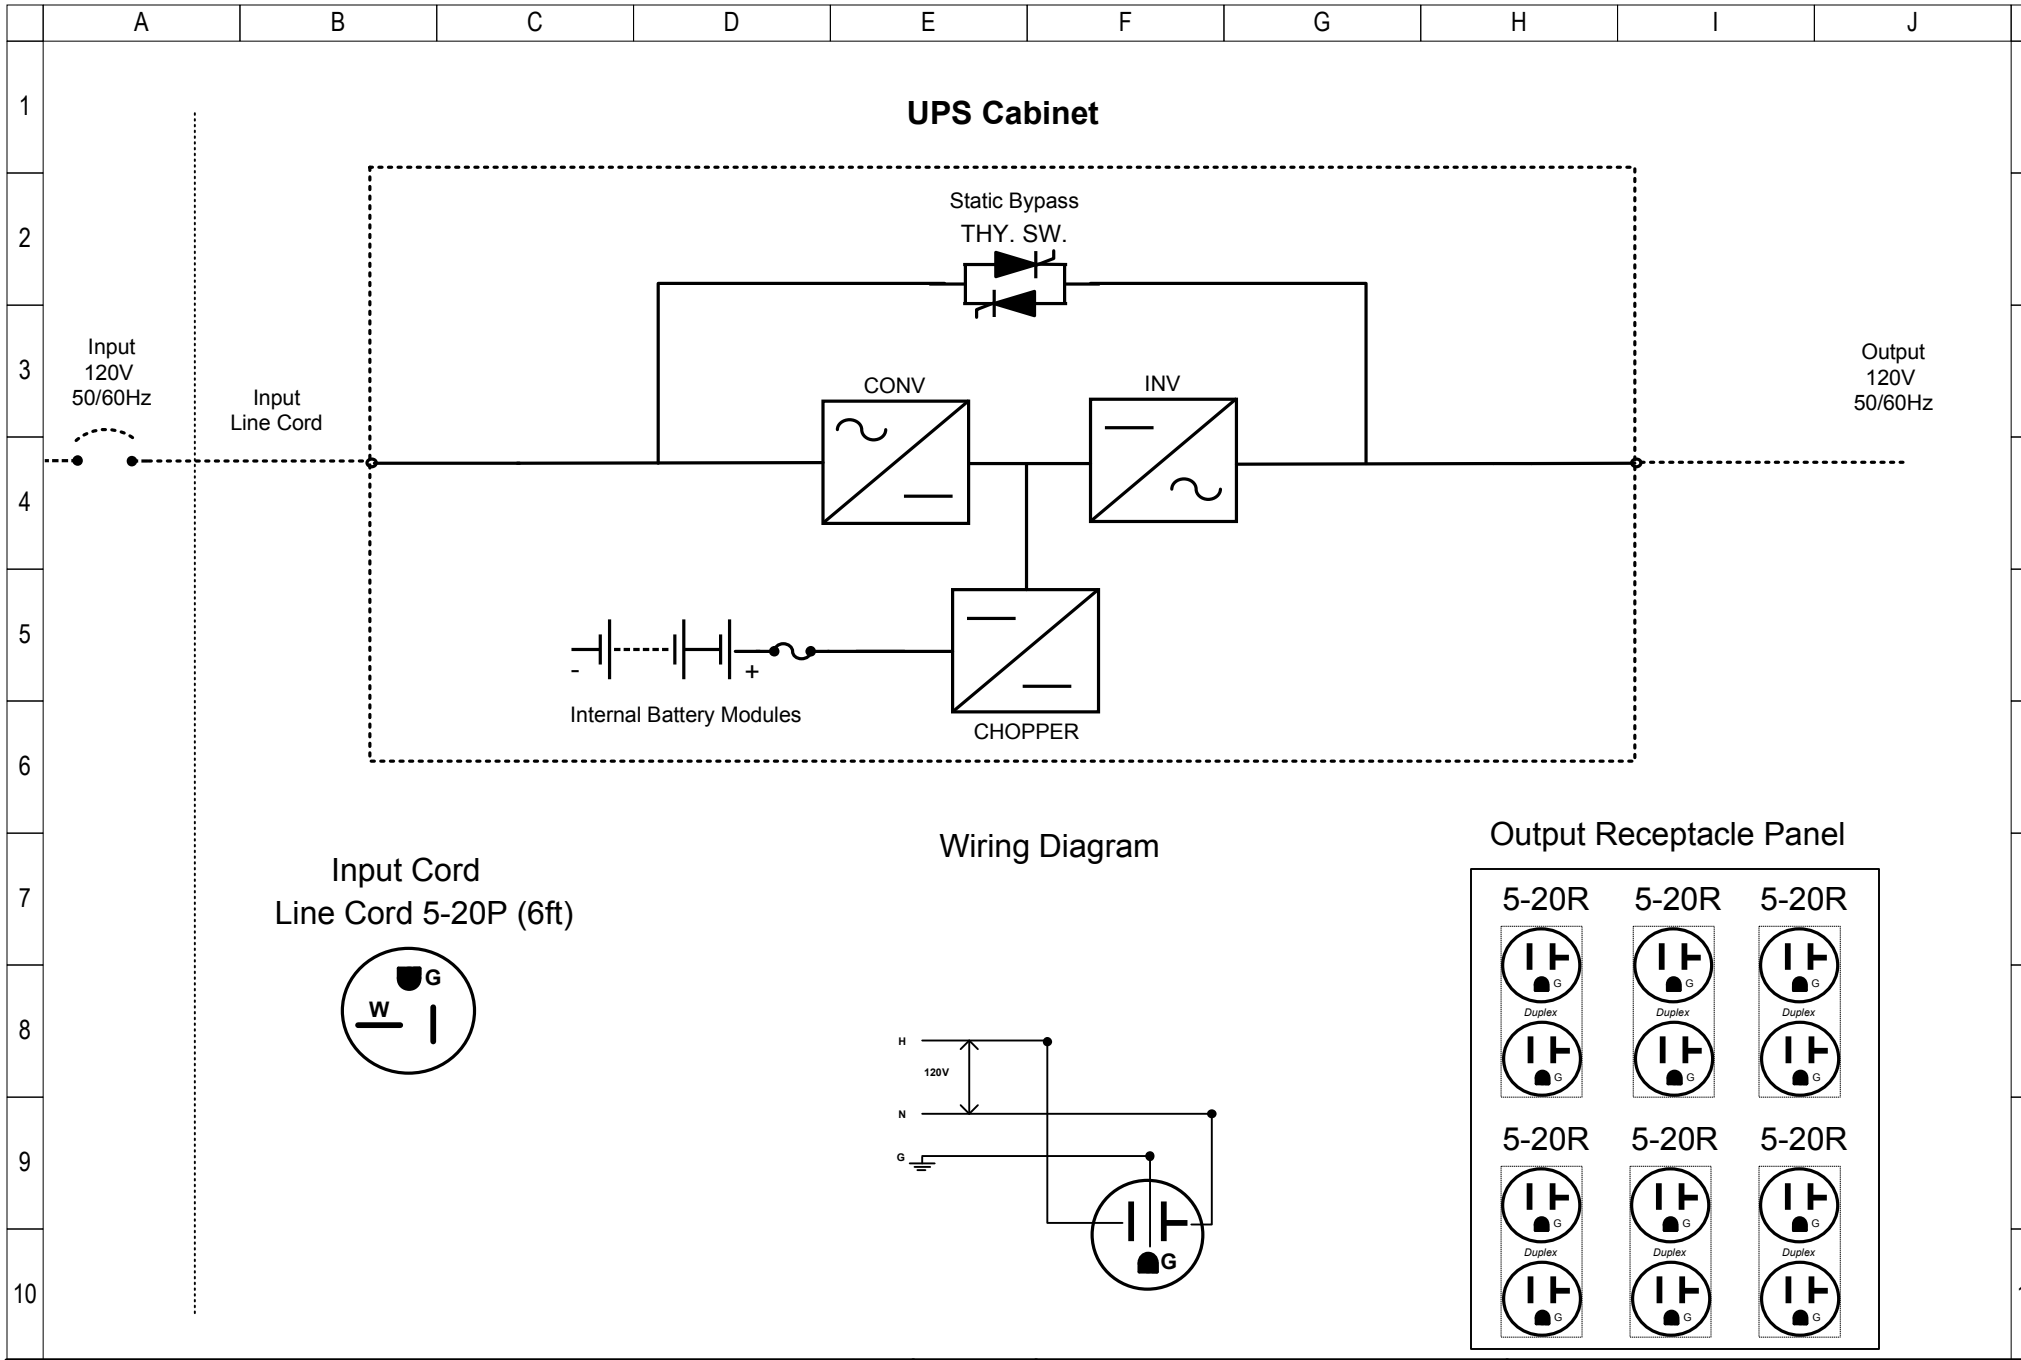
A B C D E F G H I J

1 2 3 4 5 6 7 8 9 10

UPS Cabinet

Static Bypass
THY. SW.

Input
120V
50/60Hz

Input
Line Cord

CONV

INV

Output
120V
50/60Hz

- +

Internal Battery Modules

CHOPPER

Input Cord
Line Cord 5-20P (6ft)

G
W

Wiring Diagram

H
120V
N
G

G

Output Receptacle Panel

5-20R 5-20R 5-20R

G G G
Duplex Duplex Duplex
G G G

5-20R 5-20R 5-20R

G G G
Duplex Duplex Duplex
G G G